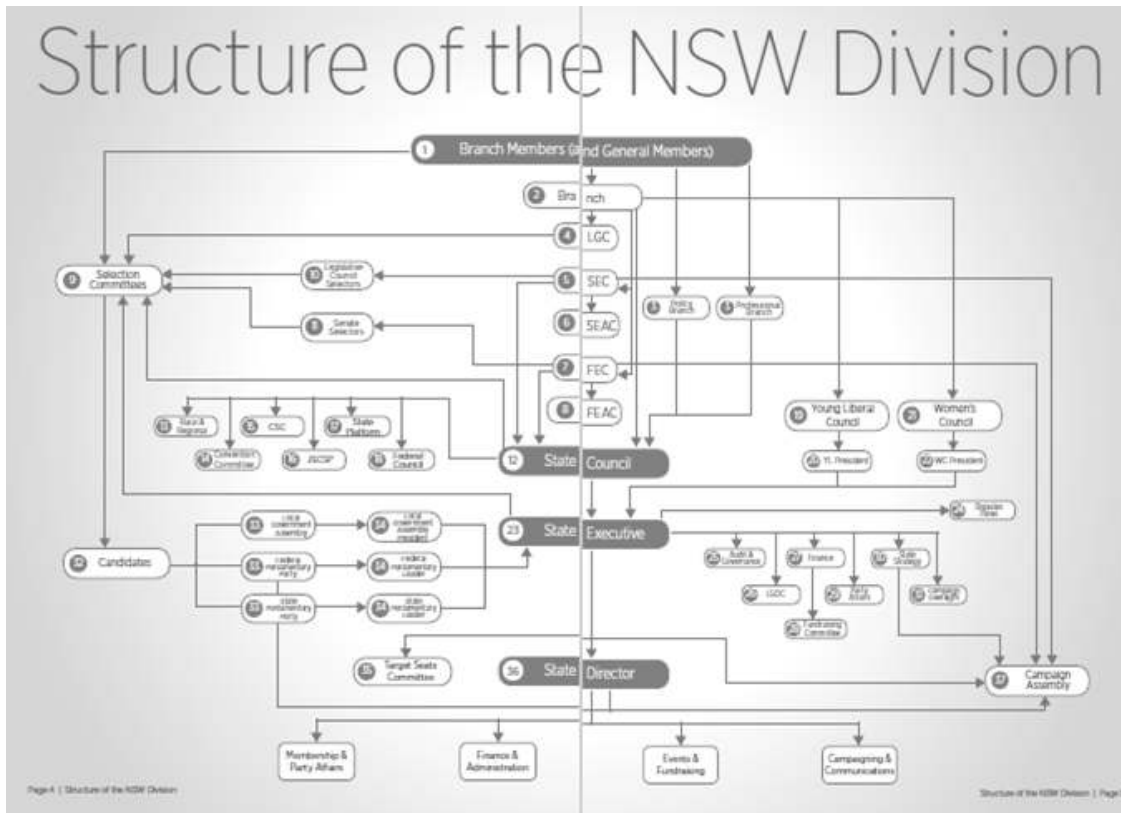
Structure of the NSW Division

1 Branch Members (and General Members)

2 Branch

4 LGC

5 SEC

6 SEAC

7 FEC

8 FEAC

9 Selection Committees

10 Legislative Council Selectors

11 Senate Selectors

Policy Branch

Professional Branch

Young Liberal Council

Women's Council

YL President

WC President

State & Regional

CSC

State Platform

Convention Committee

JBCSP

Federal Council

12 State Council

23 State Executive

Local Government Assembly

Local Government Assembly Leader

Federal Parliamentary Party

Federal Parliamentary Leader

State Parliamentary Party

State Parliamentary Leader

Candidates

Trustees

Audit & Governance

Finance

State Strategy

LGDC

Party Affairs

Campaign Oversight

Fundraising Committee

Target Seats Committee

36 State Director

Campaign Assembly

Membership & Party Affairs

Finance & Administration

Events & Fundraising

Campaigning & Communications

Page 4 | Structure of the NSW Division

Structure of the NSW Division | Page